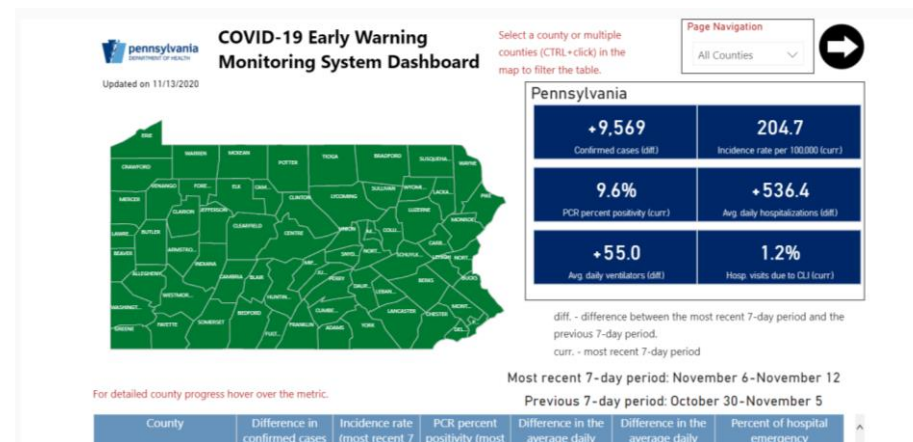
pennsylvania
DEPARTMENT OF HEALTH

COVID-19 Early Warning Monitoring System Dashboard

Updated on 11/13/2020

Select a county or multiple counties (CTRL+click) in the map to filter the table.

Page Navigation

All Counties

ERIE
WARREN
MCKEAN
POTTER
TIOGA
BRADFORD
SUSQUEHA...
WAYNE
CRAWFORD
VENANGO
FORE...
ELK
CAM...
SULLIVAN
WYOMI...
LACKA...
MERCER
CLARION
JEFFERSON
CLINTON
LYCOMING
LUZERNE
PIKE
LAWRE...
BUTLER
CLEARFIELD
CENTRE
UNION
COLU...
MONROE
BEAVER
ARMSTRO...
CARB...
INDIANA
SNYD...
NORT...
SCHUYLK...
LEHIGH
NORT...
ALLEGHENY
CAMBRIA
BLAIR
JUNI...
PERRY
BERKS
BUCKS
WESTMOR...
HUNTIN...
DAUP...
LEBAN...
WASHINGT...
CUMBE...
LANCASTER
MONT...
GREENE
FAYETTE
SOMERSET
BEDFORD
FULT...
FRANKLIN
ADAMS
YORK
CHESTER
DEL...

Pennsylvania

+9,569
Confirmed cases (diff)

204.7
Incidence rate per 100,000 (curr.)

9.6%
PCR percent positivity (curr)

+536.4
Avg. daily hospitalizations (diff)

+55.0
Avg. daily ventilators (diff)

1.2%
Hosp. visits due to CLI (curr)

diff. - difference between the most recent 7-day period and the previous 7-day period.
curr. - most recent 7-day period

For detailed county progress hover over the metric.

Most recent 7-day period: November 6-November 12
Previous 7-day period: October 30-November 5

| County | Difference in confirmed cases | Incidence rate (most recent 7 | PCR percent positivity (most | Difference in the average daily | Difference in the average daily | Percent of hospital emergency |